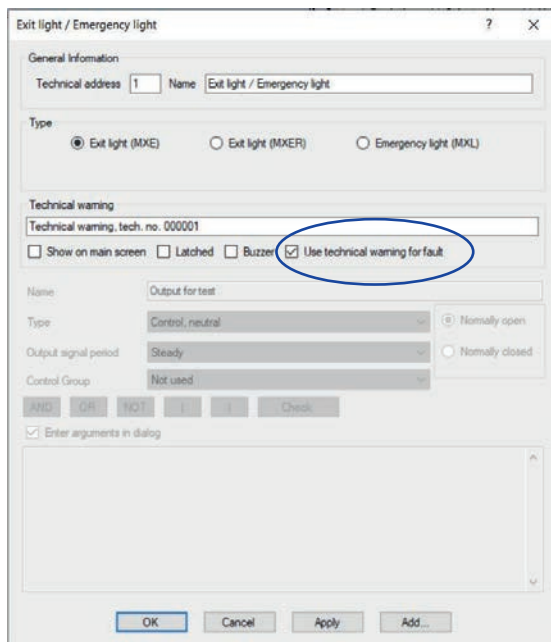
Exit light / Emergency light ? ×

General Information
Technical address 1 Name Exit light / Emergency light

Type
Exit light (MXE) Exit light (MXER) Emergency light (MXL)

Technical warning
Technical warning, tech. no. 000001
Show on main screen Latched Buzzer Use technical warning for fault

Name Output for test
Type Control, neutral
Output signal period Steady
Control Group Not used
Normally open
Normally closed
AND OR NOT ( ) Check
Enter arguments in dialog

OK Cancel Apply Add...